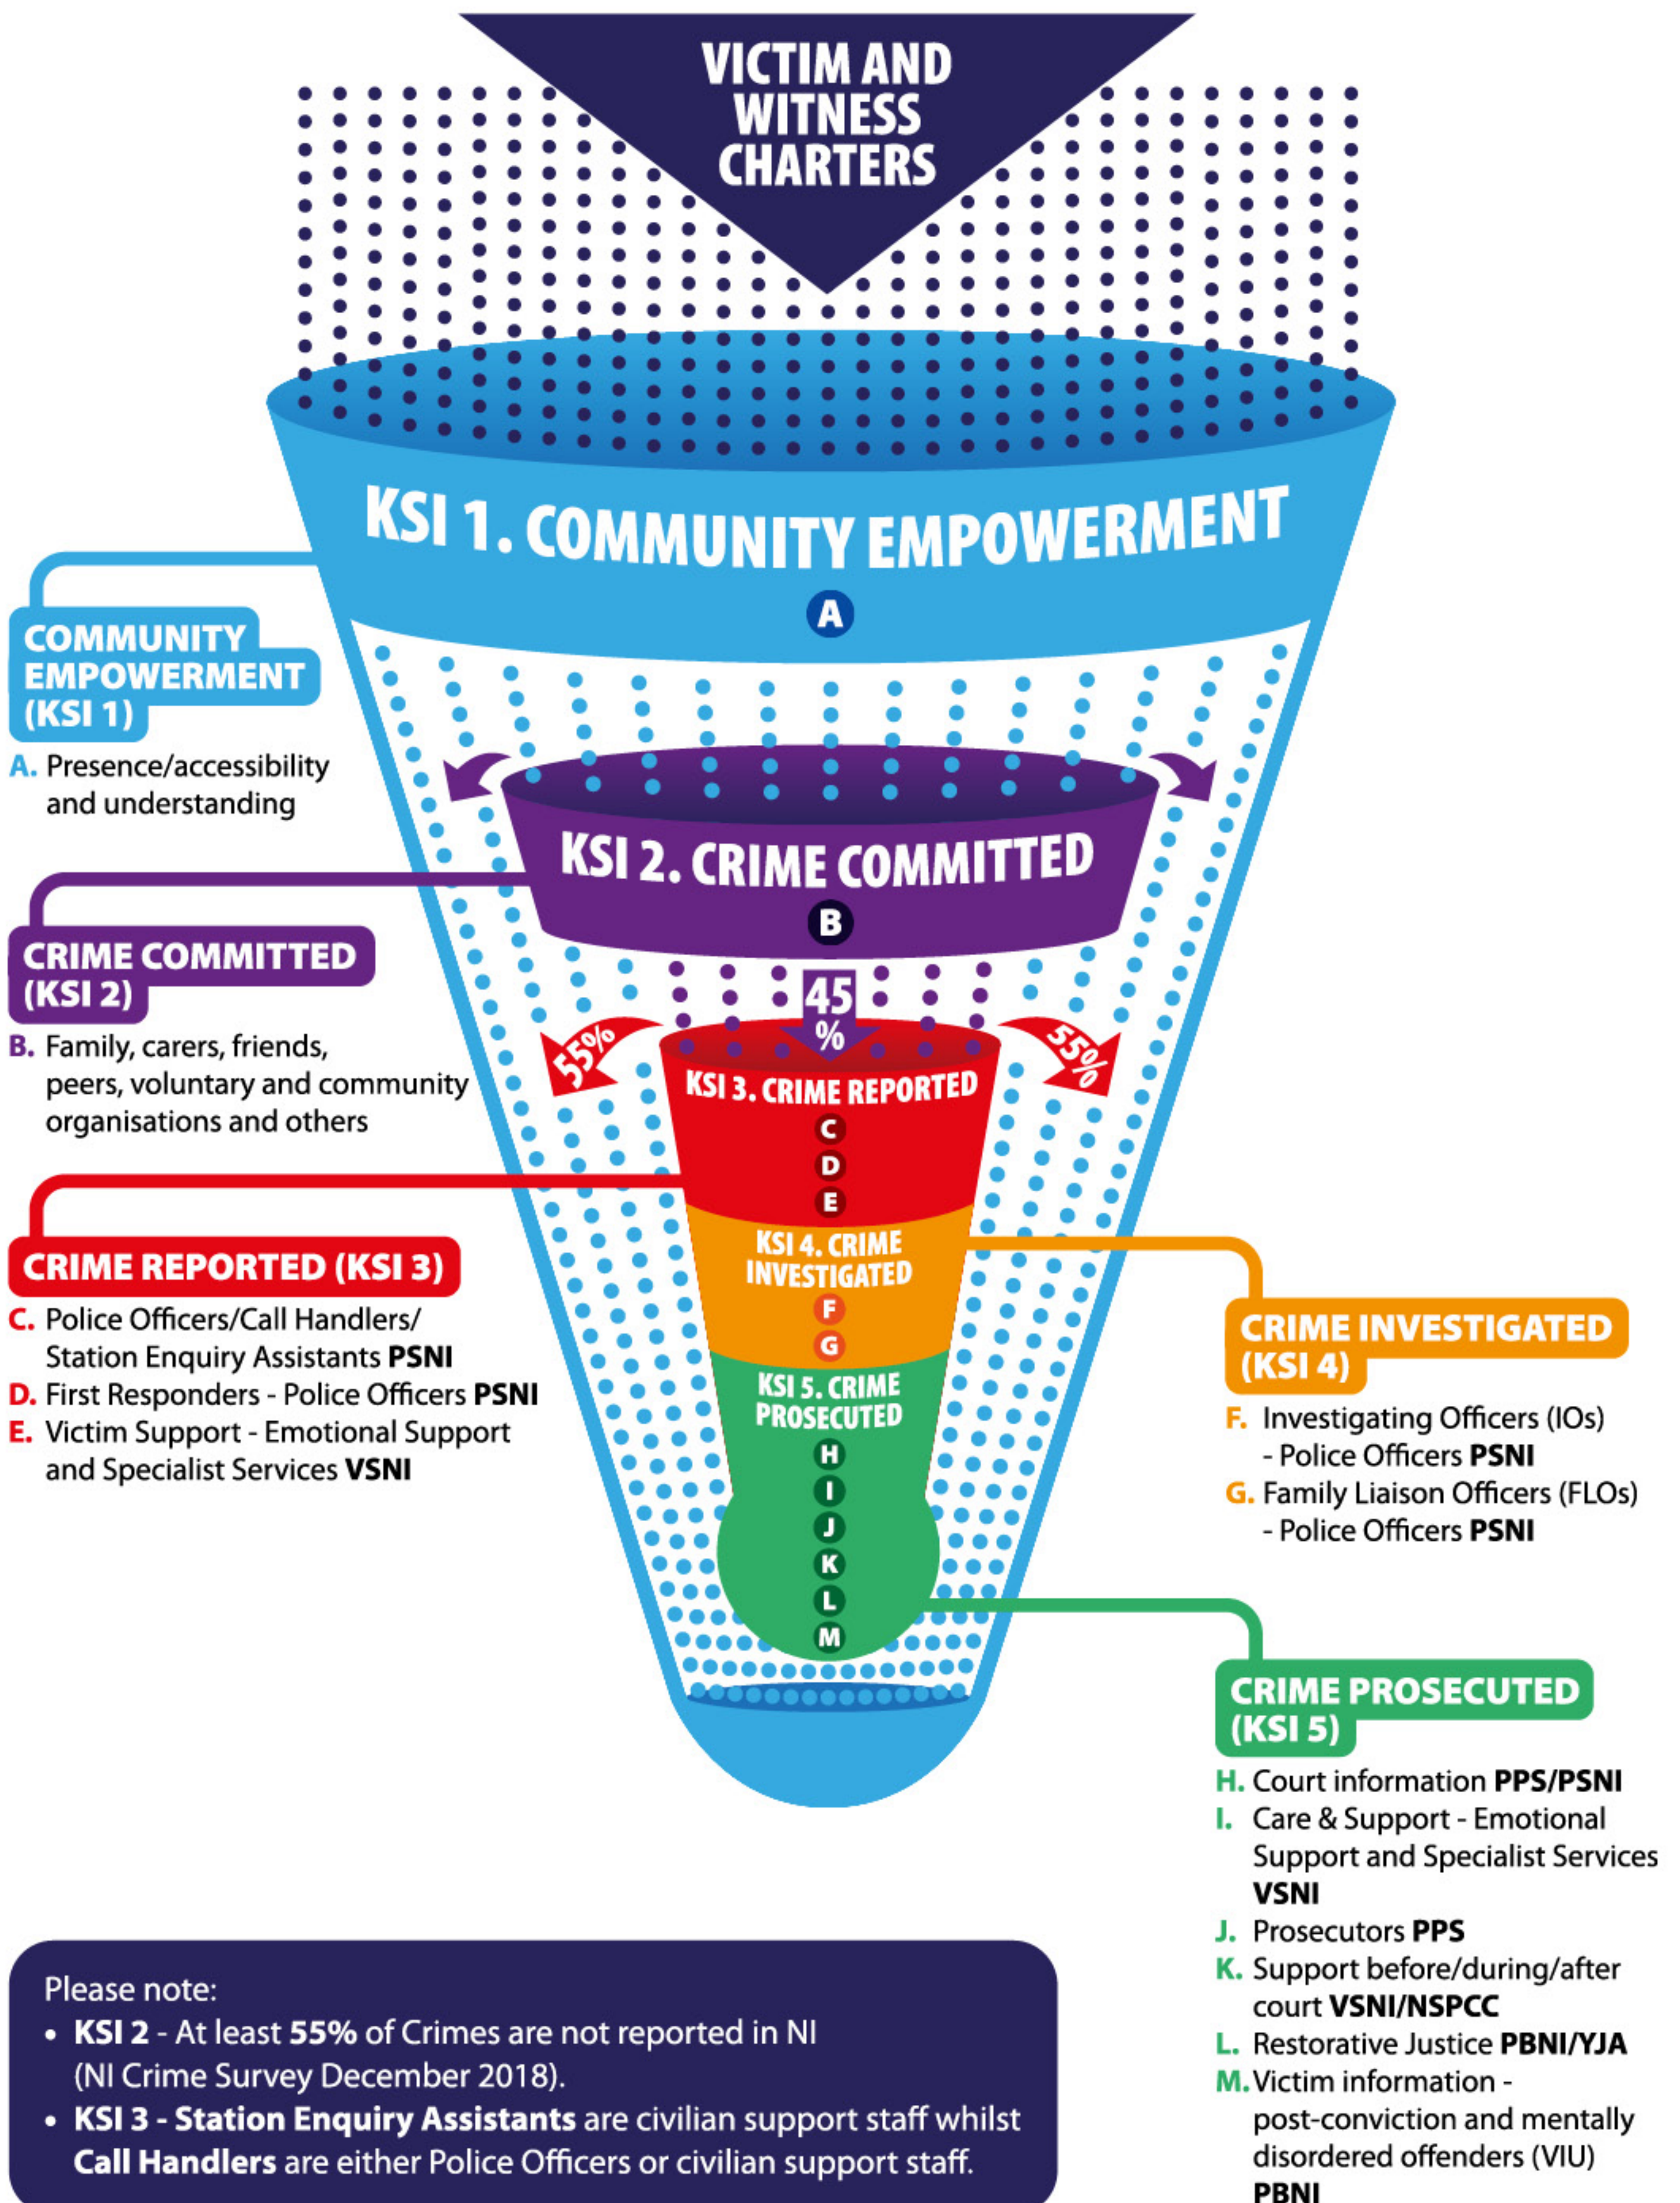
VICTIM AND WITNESS CHARTERS

KSI 1. COMMUNITY EMPOWERMENT
A

COMMUNITY EMPOWERMENT (KSI 1)
A. Presence/accessibility and understanding

KSI 2. CRIME COMMITTED
B

CRIME COMMITTED (KSI 2)
B. Family, carers, friends, peers, voluntary and community organisations and others

55%
45 %
55%

KSI 3. CRIME REPORTED
C
D
E

CRIME REPORTED (KSI 3)
C. Police Officers/Call Handlers/ Station Enquiry Assistants **PSNI**
D. First Responders - Police Officers **PSNI**
E. Victim Support - Emotional Support and Specialist Services **VSNI**

KSI 4. CRIME INVESTIGATED
F
G

CRIME INVESTIGATED (KSI 4)
F. Investigating Officers (IOs) - Police Officers **PSNI**
G. Family Liaison Officers (FLOs) - Police Officers **PSNI**

KSI 5. CRIME PROSECUTED
H
I
J
K
L
M

CRIME PROSECUTED (KSI 5)
H. Court information **PPS/PSNI**
I. Care & Support - Emotional Support and Specialist Services **VSNI**
J. Prosecutors **PPS**
K. Support before/during/after court **VSNI/NSPCC**
L. Restorative Justice **PBNI/YJA**
M. Victim information - post-conviction and mentally disordered offenders (VIU) **PBNI**

Please note:
• **KSI 2** - At least **55%** of Crimes are not reported in NI (NI Crime Survey December 2018).
• **KSI 3 - Station Enquiry Assistants** are civilian support staff whilst **Call Handlers** are either Police Officers or civilian support staff.